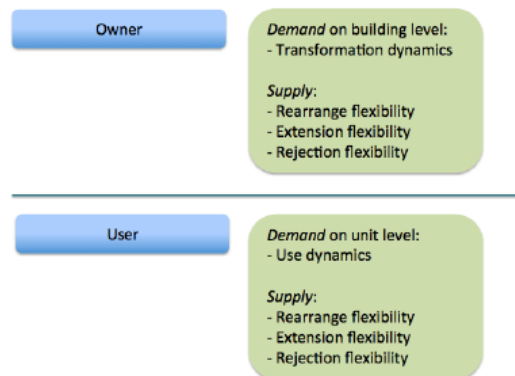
Owner

*Demand* on building level:
- Transformation dynamics

*Supply*:
- Rearrange flexibility
- Extension flexibility
- Rejection flexibility

User

*Demand* on unit level:
- Use dynamics

*Supply*:
- Rearrange flexibility
- Extension flexibility
- Rejection flexibility